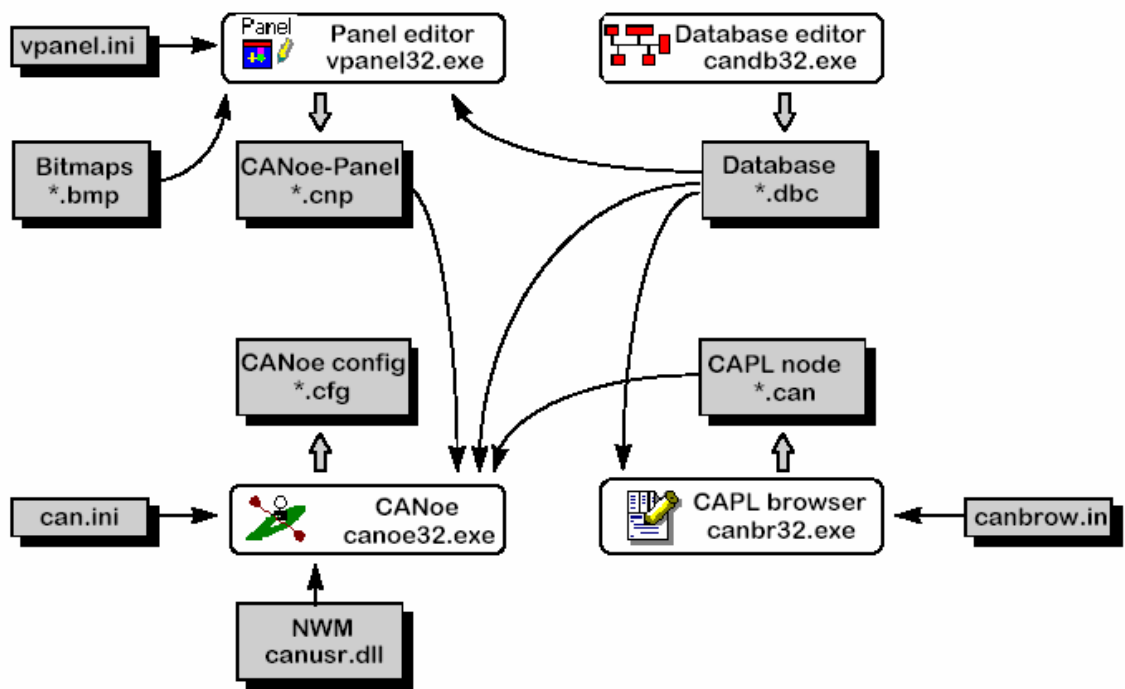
vpanel.ini

Panel

Panel editor
vpanel32.exe

Database editor
candb32.exe

Bitmaps
*.bmp

CANoe-Panel
*.cnp

Database
*.dbc

CANoe config
*.cfg

CAPL node
*.can

can.ini

CANoe
canoe32.exe

CAPL browser
canbr32.exe

canbrow.in

NWM
canusr.dll